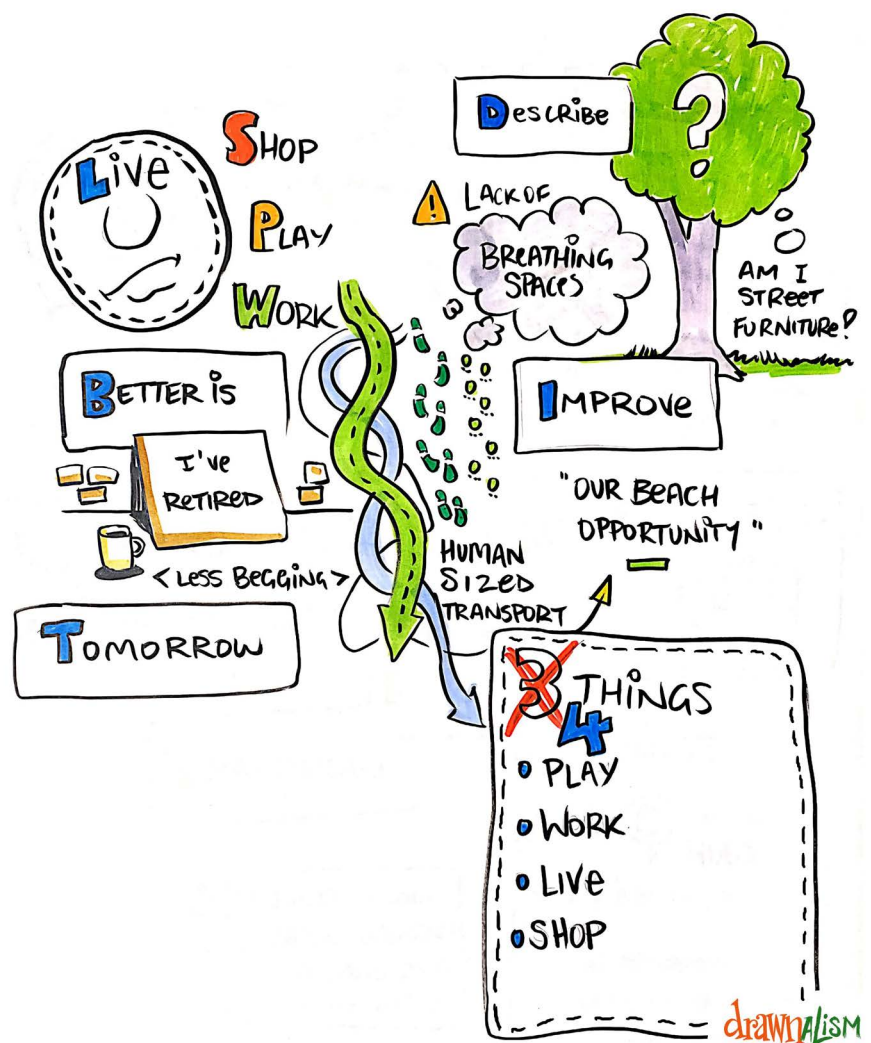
Live

Shop

Play

Work

Describe

?

Lack of

Breathing Spaces

Am I Street Furniture?

Better is

I've Retired

< Less Begging >

Improve

"Our Beach Opportunity"

Human Sized Transport

Tomorrow

3 4 Things

Play

Work

Live

Shop

drawnalism